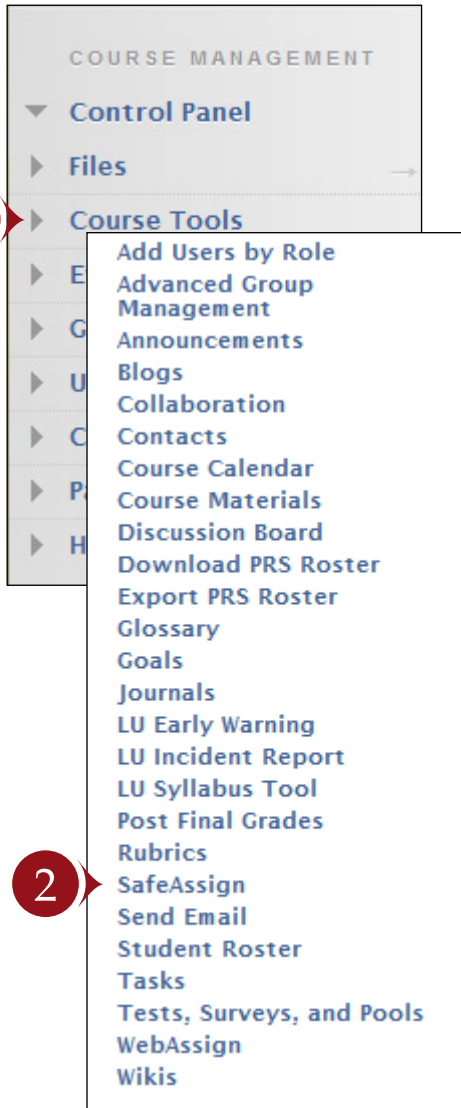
COURSE MANAGEMENT

Control Panel

Files

Course Tools

E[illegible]

G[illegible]

U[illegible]

C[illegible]

P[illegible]

H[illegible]

Add Users by Role
Advanced Group Management
Announcements
Blogs
Collaboration
Contacts
Course Calendar
Course Materials
Discussion Board
Download PRS Roster
Export PRS Roster
Glossary
Goals
Journals
LU Early Warning
LU Incident Report
LU Syllabus Tool
Post Final Grades
Rubrics
SafeAssign
Send Email
Student Roster
Tasks
Tests, Surveys, and Pools
WebAssign
Wikis

2